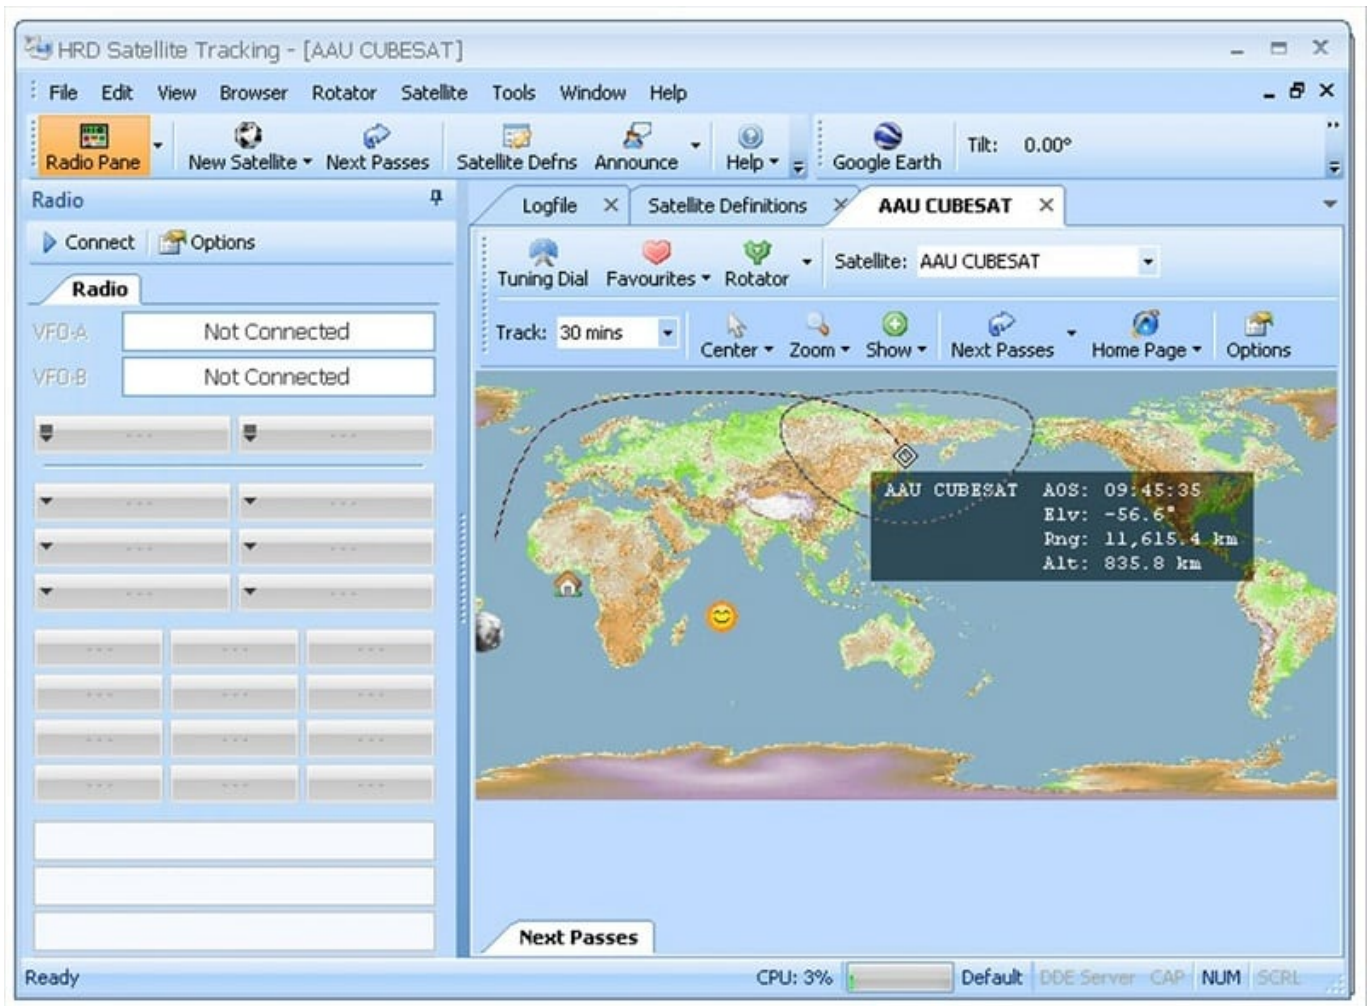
HRD Satellite Tracking - [AAU CUBESAT]

File Edit View Browser Rotator Satellite Tools Window Help

Radio Pane New Satellite Next Passes Satellite Defns Announce Help Google Earth Tilt: 0.00°

Radio

Connect Options

Radio

VFO-A Not Connected

VFO-B Not Connected

Logfile Satellite Definitions AAU CUBESAT

Tuning Dial Favourites Rotator Satellite: AAU CUBESAT

Track: 30 mins Center Zoom Show Next Passes Home Page Options

AAU CUBESAT AOS: 09:45:35
Elv: -56.6°
Rng: 11,615.4 km
Alt: 835.8 km

Next Passes

Ready CPU: 3% Default DDE Server CAP NUM SCRL